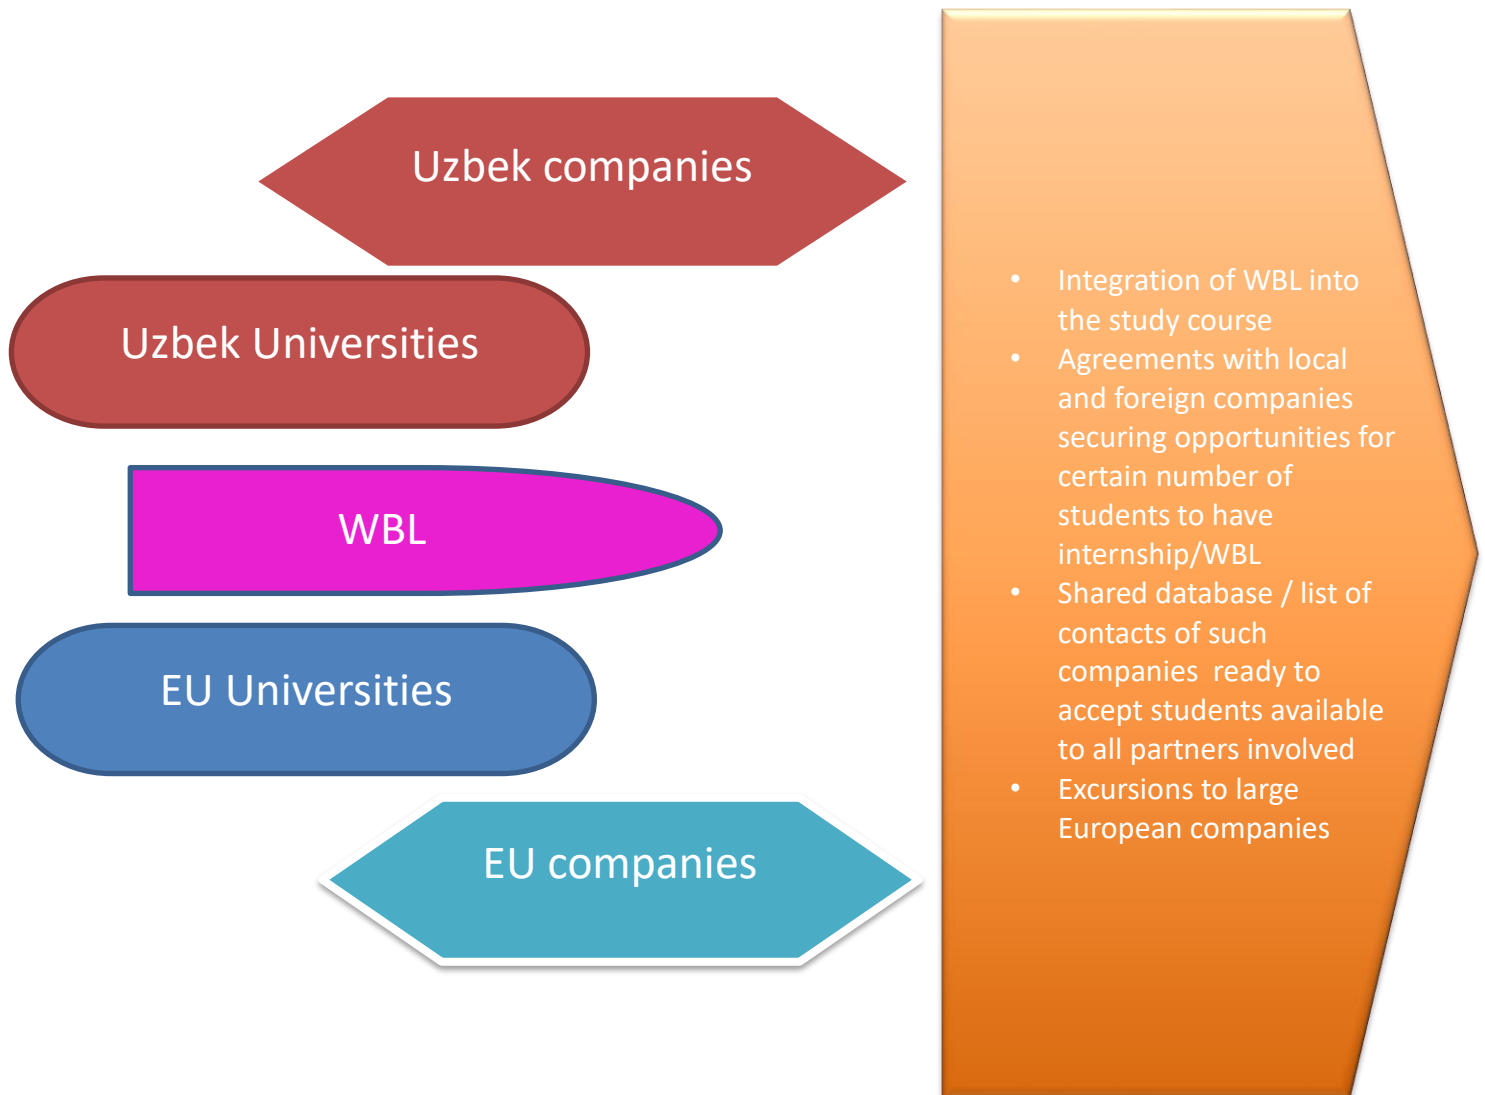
Uzbek companies

Uzbek Universities

WBL

EU Universities

EU companies

- Integration of WBL into the study course
- Agreements with local and foreign companies securing opportunities for certain number of students to have internship/WBL
- Shared database / list of contacts of such companies ready to accept students available to all partners involved
- Excursions to large European companies